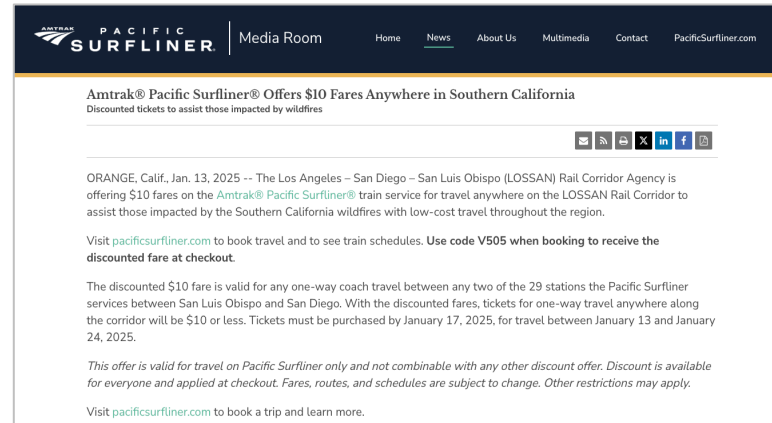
AMTRAK PACIFIC SURFLINER. Media Room

Home News About Us Multimedia Contact PacificSurfliner.com

Amtrak® Pacific Surfliner® Offers $10 Fares Anywhere in Southern California
Discounted tickets to assist those impacted by wildfires

ORANGE, Calif., Jan. 13, 2025 -- The Los Angeles – San Diego – San Luis Obispo (LOSSAN) Rail Corridor Agency is offering $10 fares on the Amtrak® Pacific Surfliner® train service for travel anywhere on the LOSSAN Rail Corridor to assist those impacted by the Southern California wildfires with low-cost travel throughout the region.

Visit pacificsurfliner.com to book travel and to see train schedules. Use code V505 when booking to receive the discounted fare at checkout.

The discounted $10 fare is valid for any one-way coach travel between any two of the 29 stations the Pacific Surfliner services between San Luis Obispo and San Diego. With the discounted fares, tickets for one-way travel anywhere along the corridor will be $10 or less. Tickets must be purchased by January 17, 2025, for travel between January 13 and January 24, 2025.

This offer is valid for travel on Pacific Surfliner only and not combinable with any other discount offer. Discount is available for everyone and applied at checkout. Fares, routes, and schedules are subject to change. Other restrictions may apply.

Visit pacificsurfliner.com to book a trip and learn more.